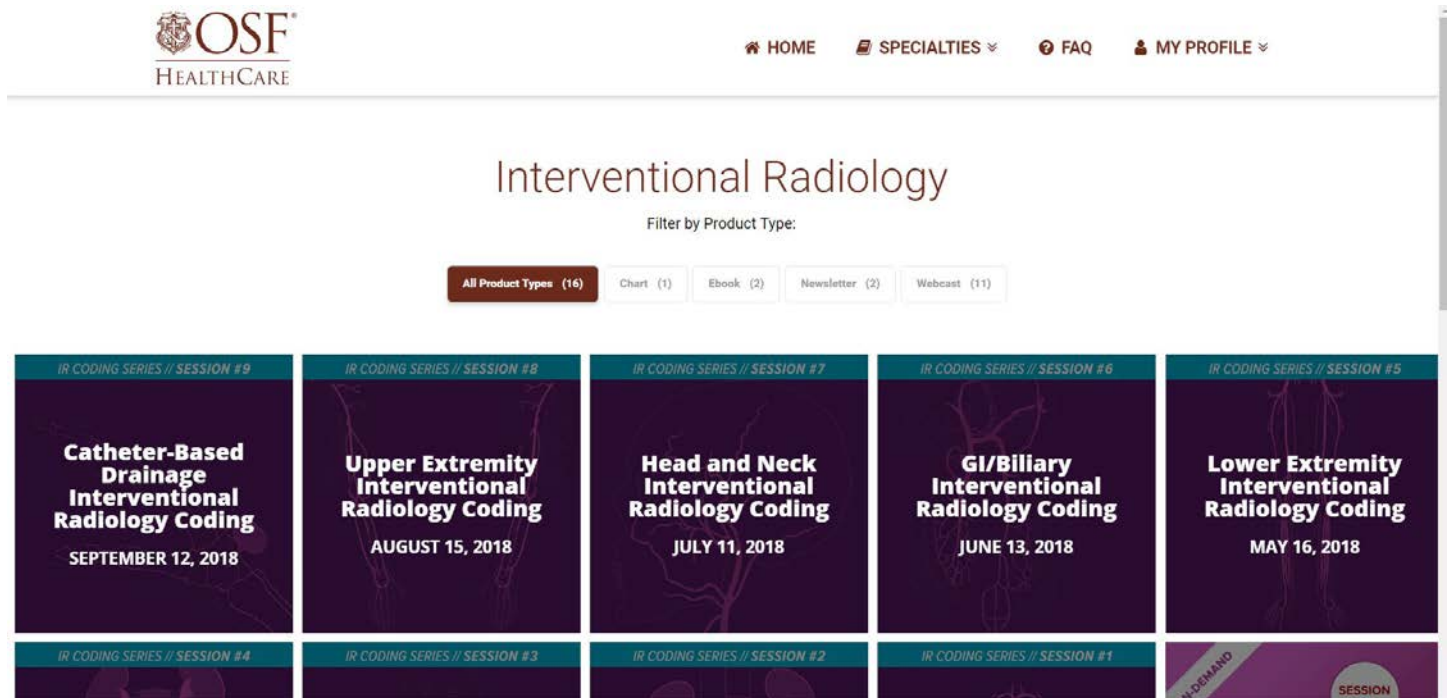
OSF®
HEALTHCARE

HOME SPECIALTIES FAQ MY PROFILE

Interventional Radiology

Filter by Product Type:

All Product Types (16) Chart (1) Ebook (2) Newsletter (2) Webcast (11)

IR CODING SERIES // SESSION #9
Catheter-Based Drainage Interventional Radiology Coding
SEPTEMBER 12, 2018

IR CODING SERIES // SESSION #8
Upper Extremity Interventional Radiology Coding
AUGUST 15, 2018

IR CODING SERIES // SESSION #7
Head and Neck Interventional Radiology Coding
JULY 11, 2018

IR CODING SERIES // SESSION #6
GI/Biliary Interventional Radiology Coding
JUNE 13, 2018

IR CODING SERIES // SESSION #5
Lower Extremity Interventional Radiology Coding
MAY 16, 2018

IR CODING SERIES // SESSION #4

IR CODING SERIES // SESSION #3

IR CODING SERIES // SESSION #2

IR CODING SERIES // SESSION #1

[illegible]-DEMAND
SESSION